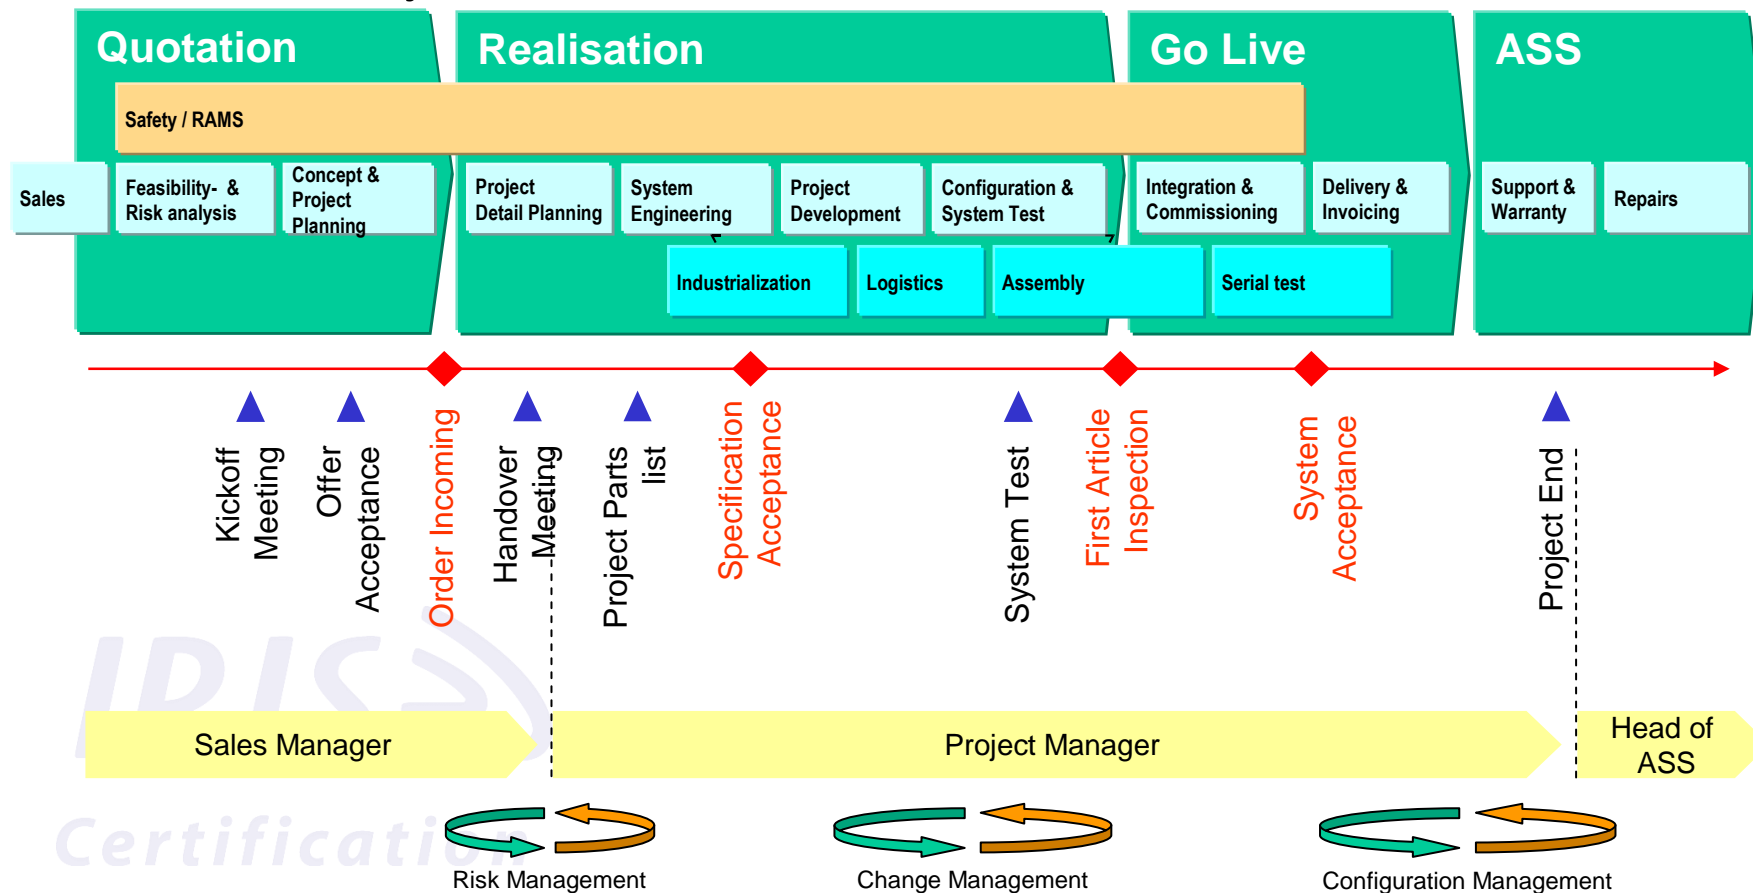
Quotation

Realisation

Go Live

ASS

Safety / RAMS

Sales

Feasibility- & Risk analysis

Concept & Project Planning

Project Detail Planning

System Engineering

Project Development

Configuration & System Test

Integration & Commissioning

Delivery & Invoicing

Support & Warranty

Repairs

Industrialization

Logistics

Assembly

Serial test

Kickoff Meeting

Offer Acceptance

Order Incoming

Handover Meeting

Project Parts list

Specification Acceptance

System Test

First Article Inspection

System Acceptance

Project End

IRIS

Sales Manager

Project Manager

Head of ASS

Certification

Risk Management

Change Management

Configuration Management